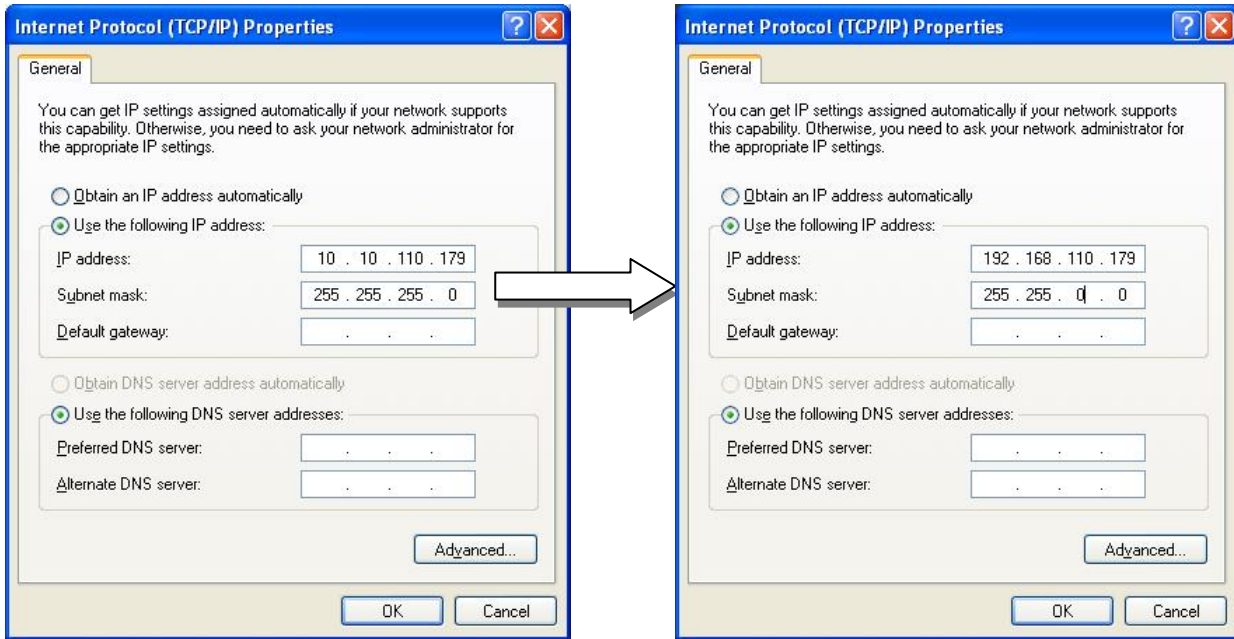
Internet Protocol (TCP/IP) Properties

General

You can get IP settings assigned automatically if your network supports this capability. Otherwise, you need to ask your network administrator for the appropriate IP settings.

Obtain an IP address automatically

Use the following IP address:

IP address: 10 . 10 . 110 . 179

Subnet mask: 255 . 255 . 255 . 0

Default gateway: . . .

Obtain DNS server address automatically

Use the following DNS server addresses:

Preferred DNS server: . . .

Alternate DNS server: . . .

Advanced...

OK Cancel

Internet Protocol (TCP/IP) Properties

General

You can get IP settings assigned automatically if your network supports this capability. Otherwise, you need to ask your network administrator for the appropriate IP settings.

Obtain an IP address automatically

Use the following IP address:

IP address: 192 . 168 . 110 . 179

Subnet mask: 255 . 255 . 0 . 0

Default gateway: . . .

Obtain DNS server address automatically

Use the following DNS server addresses:

Preferred DNS server: . . .

Alternate DNS server: . . .

Advanced...

OK Cancel